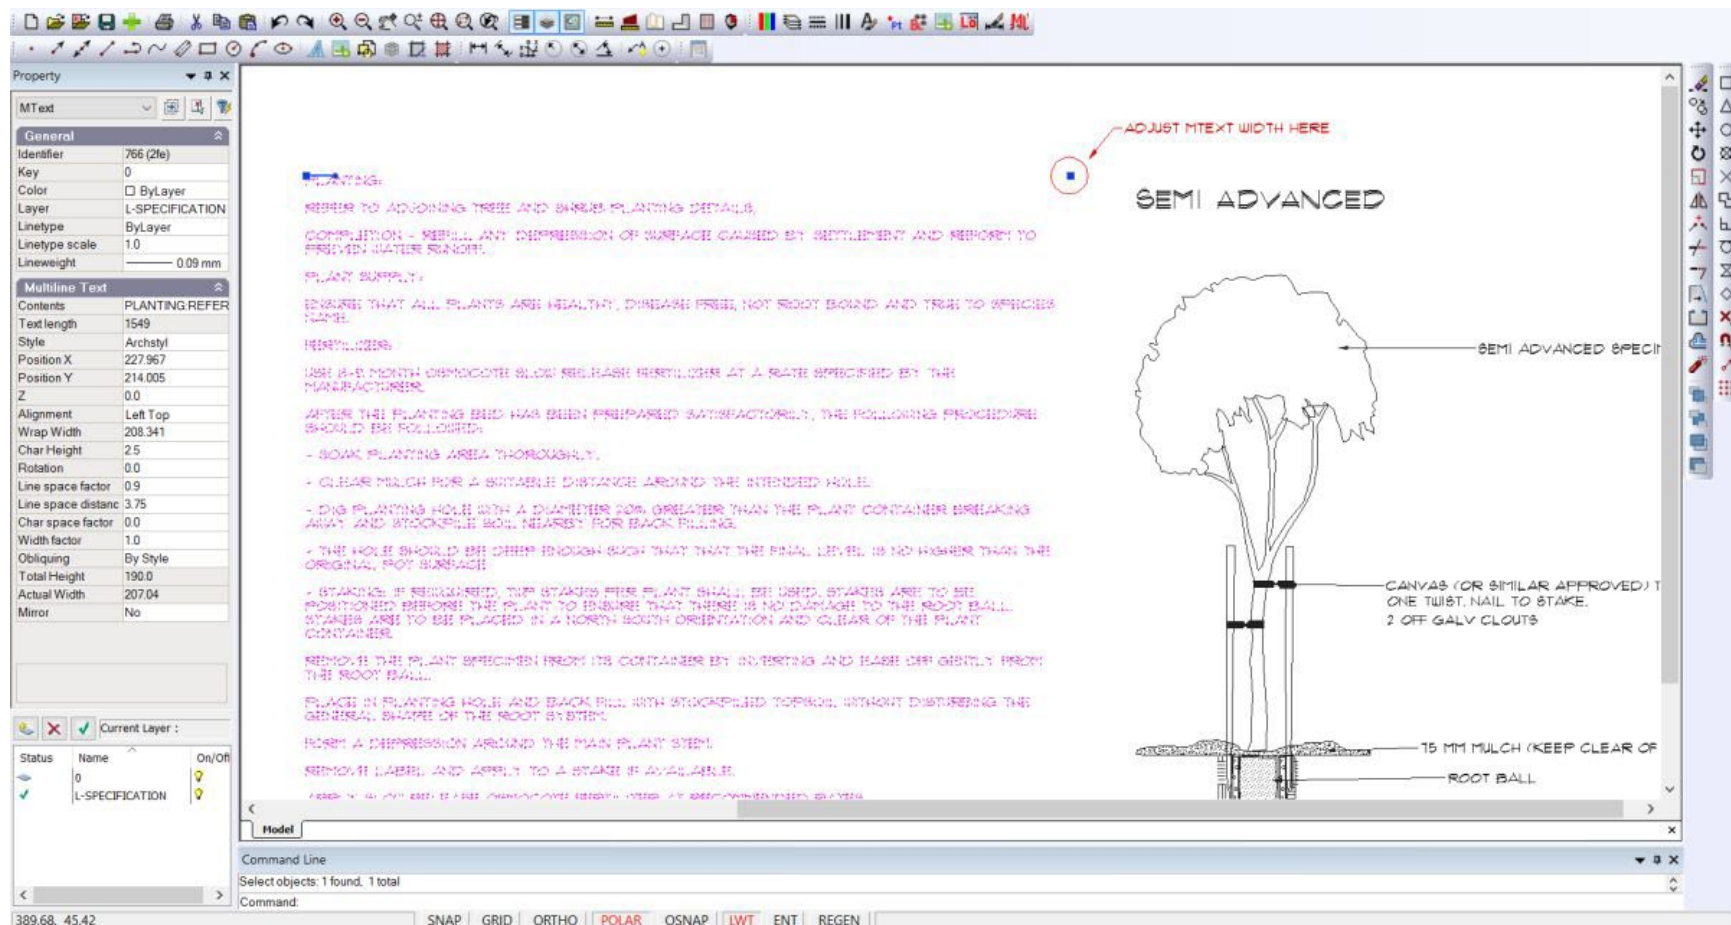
Property

MText

General

| Identifier | 766 (2fe) |
|---|---|
| Key | 0 |
| Color | ByLayer |
| Layer | L-SPECIFICATION |
| Linetype | ByLayer |
| Linetype scale | 1.0 |
| Lineweight | 0.09 mm |

Multiline Text

| Contents | PLANTING REFER |
|---|---|
| Text length | 1549 |
| Style | Archstyl |
| Position X | 227.967 |
| Position Y | 214.005 |
| Z | 0.0 |
| Alignment | Left Top |
| Wrap Width | 208.341 |
| Char Height | 2.5 |
| Rotation | 0.0 |
| Line space factor | 0.9 |
| Line space distanc | 3.75 |
| Char space factor | 0.0 |
| Width factor | 1.0 |
| Obliquing | By Style |
| Total Height | 190.0 |
| Actual Width | 207.04 |
| Mirror | No |

Current Layer :

| Status | Name | On/Off |
|---|---|---|
| | 0 | |
| ✓ | L-SPECIFICATION | |

ADJUST MTEXT WIDTH HERE

PLANTING:

REFER TO ADJOINING TREE AND SHRUB PLANTING DETAILS.

COMPLETION - REFILL ANY DEPRESSION OF SURFACE CAUSED BY SETTLEMENT AND REFORM TO PREVENT WATER RUNOFF.

PLANT SUPPLY:

ENSURE THAT ALL PLANTS ARE HEALTHY, DISEASE FREE, NOT ROOT BOUND AND TRUE TO SPECIES NAME.

FERTILIZERS:

USE 8-9 MONTH OSMOCOTE SLOW RELEASE FERTILIZER AT A RATE SPECIFIED BY THE MANUFACTURER.

AFTER THE PLANTING BED HAS BEEN PREPARED SATISFACTORILY, THE FOLLOWING PROCEDURE SHOULD BE FOLLOWED:

- SOAK PLANTING AREA THOROUGHLY.

- CLEAR MULCH FOR A SUITABLE DISTANCE AROUND THE INTENDED HOLE.

- DIG PLANTING HOLE WITH A DIAMETER 20% GREATER THAN THE PLANT CONTAINER BREAKING AWAY AND STOCKPILE SOIL NEARBY FOR BACK FILLING.

- THE HOLE SHOULD BE DEEP ENOUGH SUCH THAT THAT THE FINAL LEVEL IS NO HIGHER THAN THE ORIGINAL POT SURFACE.

- STAKING: IF REQUIRED, TWO STAKES PER PLANT SHALL BE USED. STAKES ARE TO BE POSITIONED BEFORE THE PLANT TO ENSURE THAT THERE IS NO DAMAGE TO THE ROOT BALL. STAKES ARE TO BE PLACED IN A NORTH SOUTH ORIENTATION AND CLEAR OF THE PLANT CONTAINER.

REMOVE THE PLANT SPECIMEN FROM ITS CONTAINER BY INVERTING AND EASE OFF GENTLY FROM THE ROOT BALL.

PLACE IN PLANTING HOLE AND BACK FILL WITH STOCKPILED TOPSOIL WITHOUT DISTURBING THE GENERAL SHAPE OF THE ROOT SYSTEM.

FORM A DEPRESSION AROUND THE MAIN PLANT STEM.

REMOVE LABEL AND APPLY TO A STAKE IF AVAILABLE.

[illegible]

SEMI ADVANCED

SEMI ADVANCED SPECI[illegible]

CANVAS (OR SIMILAR APPROVED) T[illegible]
ONE TWIST. NAIL TO STAKE.
2 OFF GALV CLOUTS

75 MM MULCH (KEEP CLEAR OF

ROOT BALL

Model

Command Line
Select objects: 1 found, 1 total
Command:

389.68, 45.42 SNAP GRID ORTHO POLAR OSNAP LWT ENT REGEN